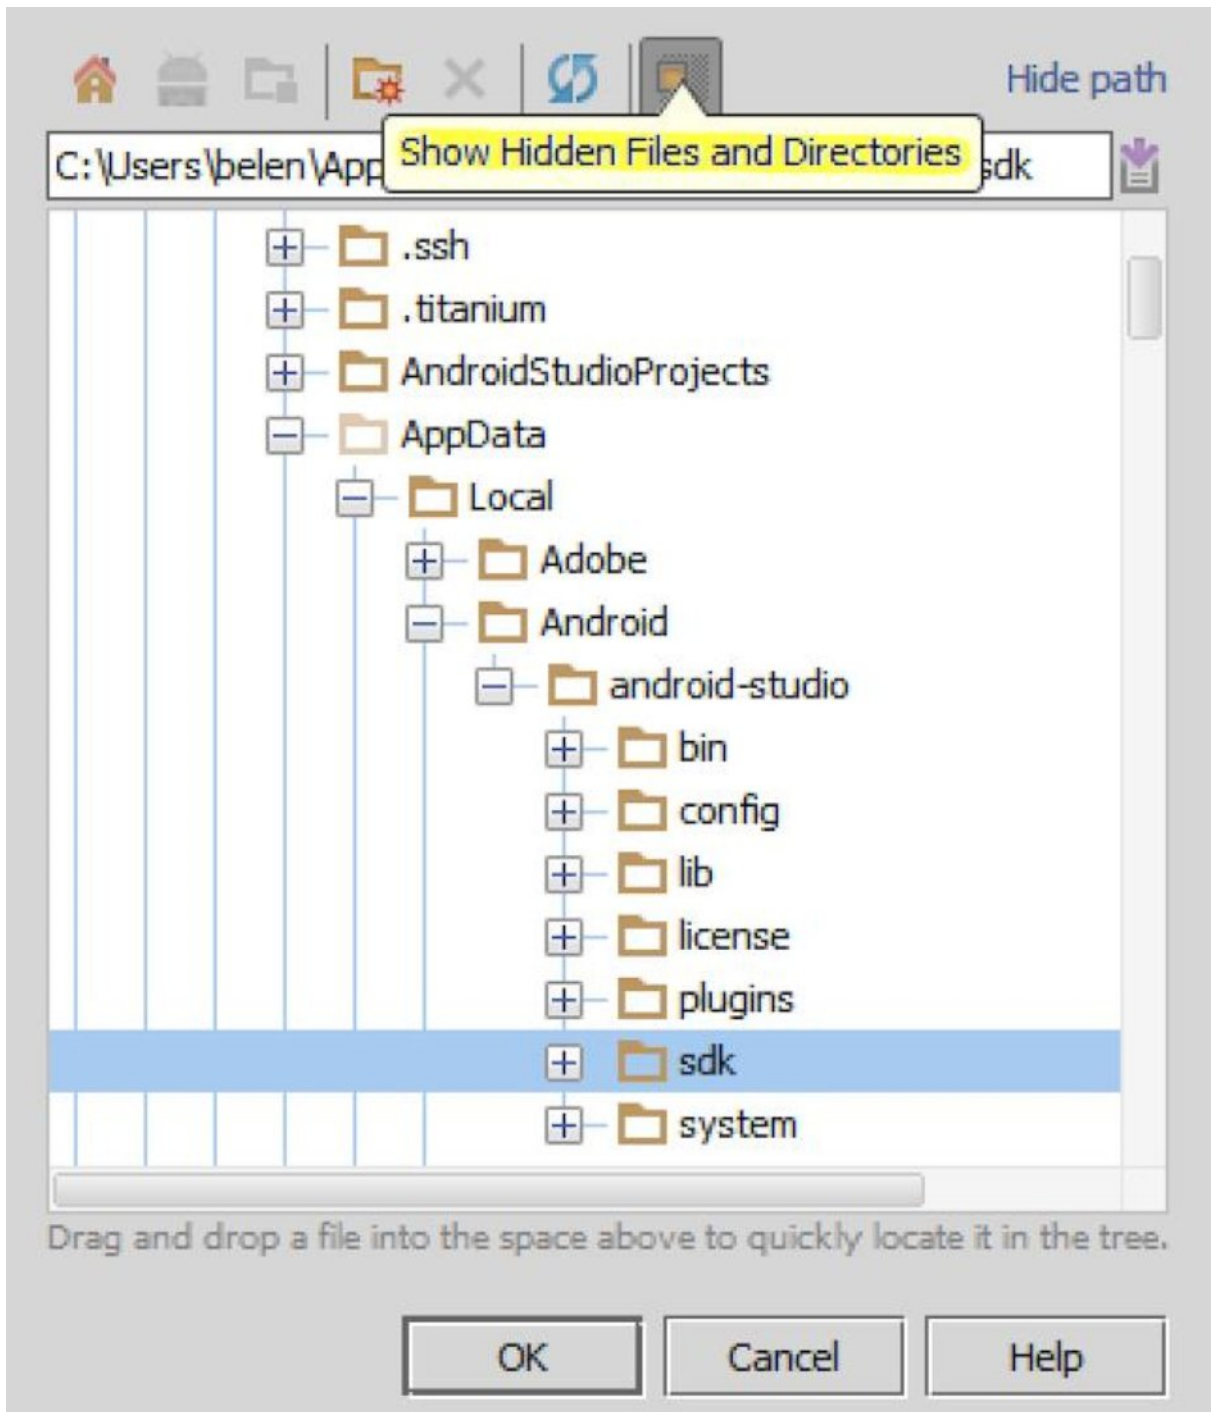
Hide path

C:\Users\belen\App Show Hidden Files and Directories sdk

.ssh
.titanium
AndroidStudioProjects
AppData
Local
Adobe
Android
android-studio
bin
config
lib
license
plugins
sdk
system

Drag and drop a file into the space above to quickly locate it in the tree.

OK
Cancel
Help